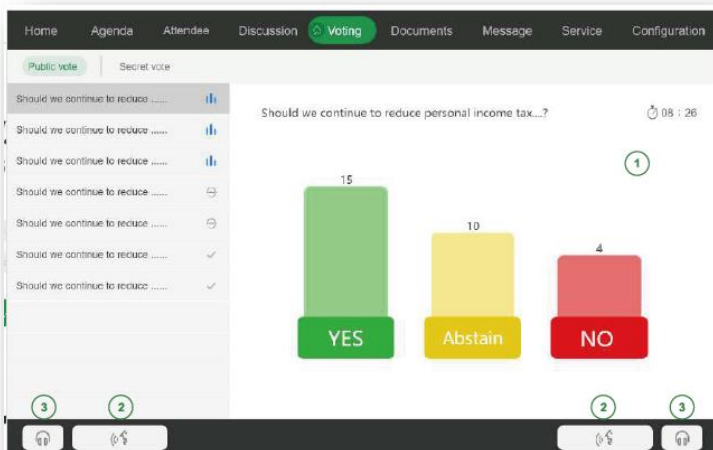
Home Agenda Attendee Discussion Voting Documents Message Service Configuration

Public vote Secret vote

Should we continue to reduce ......
Should we continue to reduce ......
Should we continue to reduce ......
Should we continue to reduce ......
Should we continue to reduce ......
Should we continue to reduce ......
Should we continue to reduce ......

Should we continue to reduce personal income tax....?

08 : 26

1

15

10

4

YES

Abstain

NO

3

2

2

3